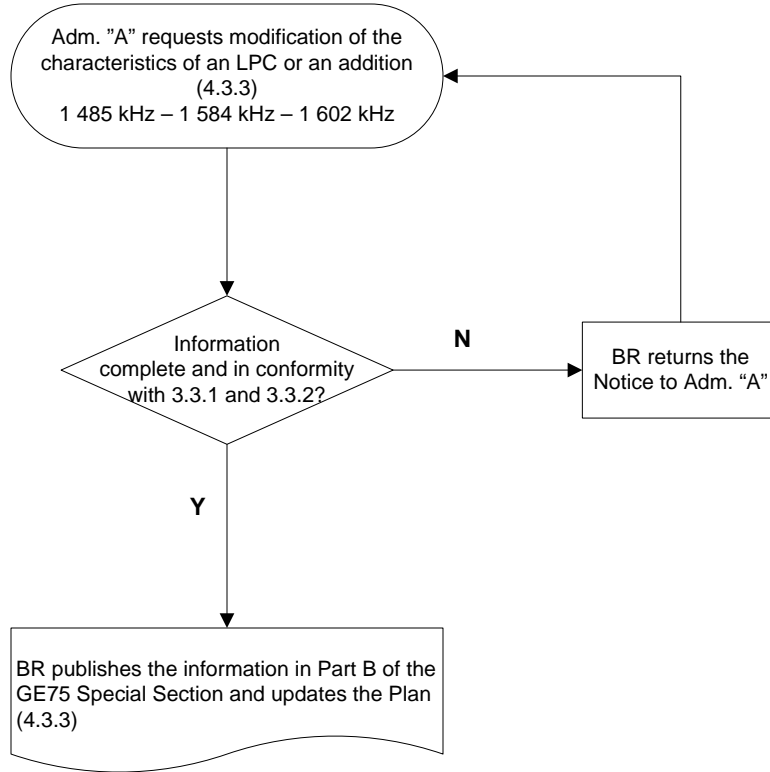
Adm. ”A” requests modification of the characteristics of an LPC or an addition (4.3.3)
1 485 kHz – 1 584 kHz – 1 602 kHz

Information complete and in conformity with 3.3.1 and 3.3.2?

N

BR returns the Notice to Adm. “A”

Y

BR publishes the information in Part B of the GE75 Special Section and updates the Plan (4.3.3)